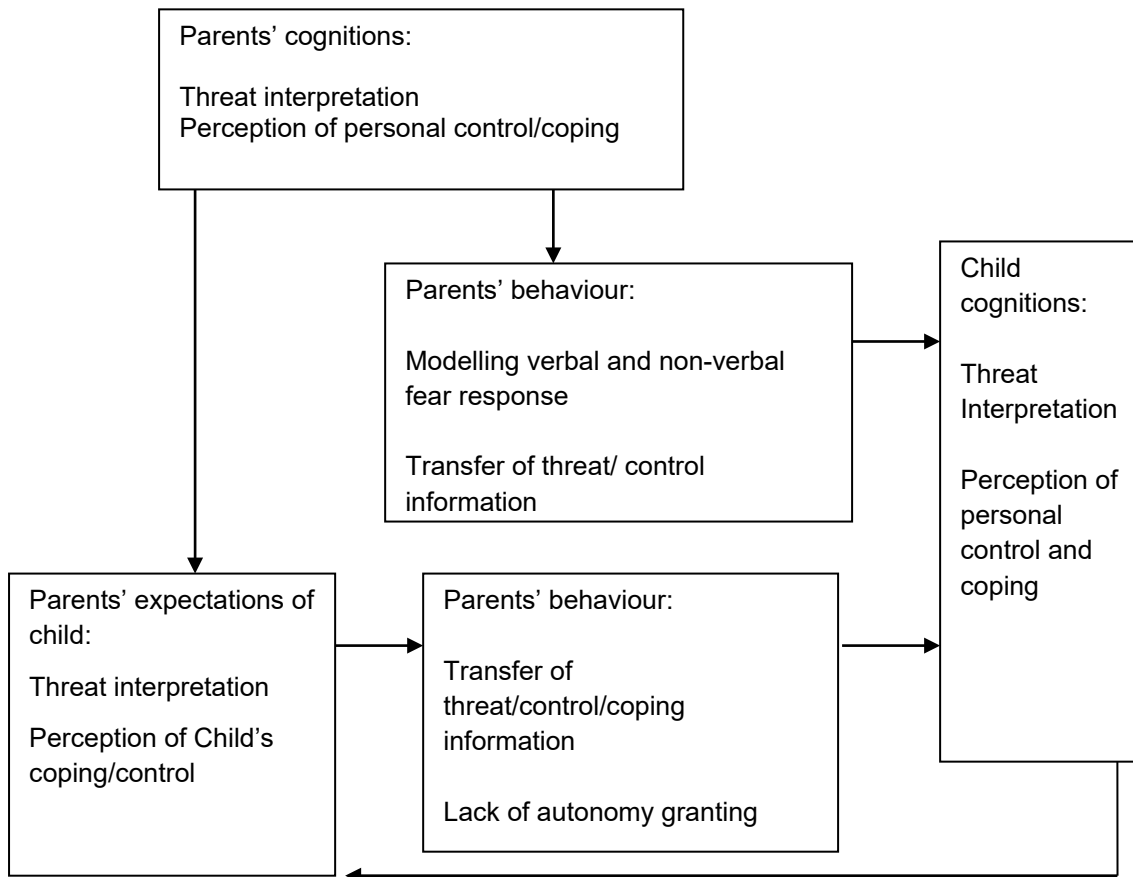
Parents' cognitions:

Threat interpretation
Perception of personal control/coping

Parents' behaviour:

Modelling verbal and non-verbal fear response

Transfer of threat/ control information

Child cognitions:

Threat Interpretation

Perception of personal control and coping

Parents' expectations of child:

Threat interpretation

Perception of Child's coping/control

Parents' behaviour:

Transfer of threat/control/coping information

Lack of autonomy granting